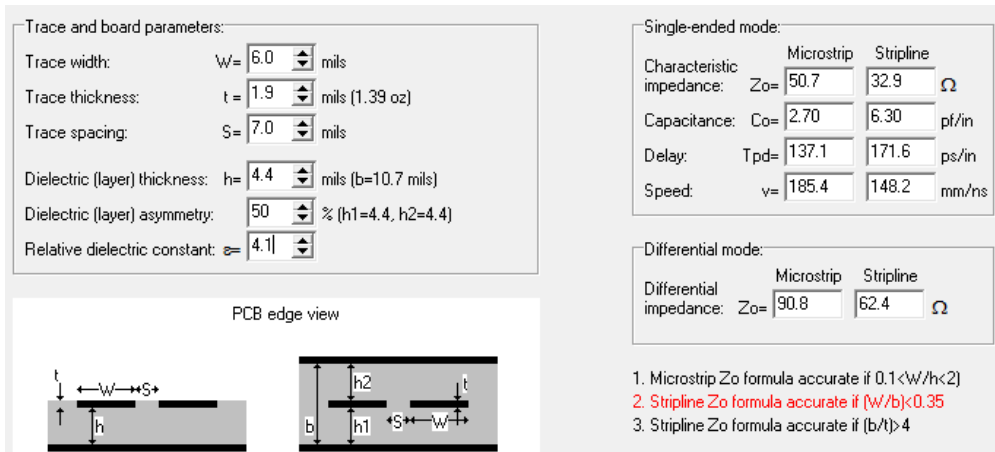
Trace and board parameters:

Trace width: W= 6.0 mils

Trace thickness: t = 1.9 mils (1.39 oz)

Trace spacing: S= 7.0 mils

Dielectric (layer) thickness: h= 4.4 mils (b=10.7 mils)

Dielectric (layer) asymmetry: 50 % (h1=4.4, h2=4.4)

Relative dielectric constant: ε= 4.1

PCB edge view

t W S h

h2 t b h1 S W

Single-ended mode:

| | | Microstrip | Stripline | |
|---|---|---|---|---|
| Characteristic impedance: | Zo= | 50.7 | 32.9 | Ω |
| Capacitance: | Co= | 2.70 | 6.30 | pf/in |
| Delay: | Tpd= | 137.1 | 171.6 | ps/in |
| Speed: | v= | 185.4 | 148.2 | mm/ns |

Differential mode:

| | | Microstrip | Stripline | |
|---|---|---|---|---|
| Differential impedance: | Zo= | 90.8 | 62.4 | Ω |

1. Microstrip Zo formula accurate if 0.1<W/h<2)
2. Stripline Zo formula accurate if (W/b)<0.35
3. Stripline Zo formula accurate if (b/t)>4